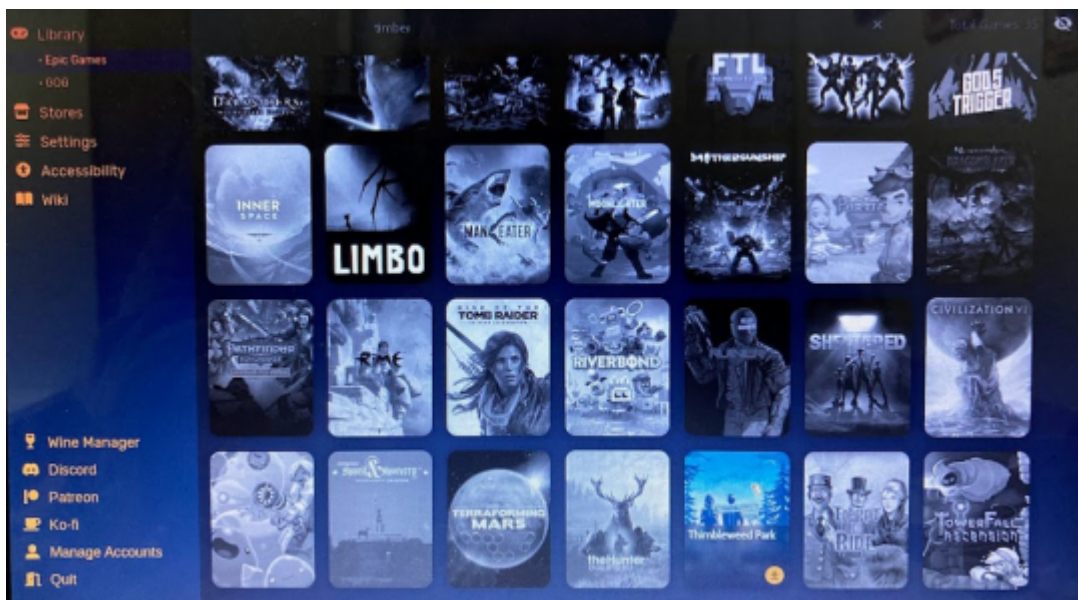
Library
- Epic Games
- GOG
Stores
Settings
Accessibility
Wiki

timber
×
Total Games: 35

FTL
GOD'S TRIGGER
INNER SPACE
LIMBO
MANEATER
MOTHERGUNSHIP
RISE OF THE TOMB RAIDER
RIME
RIVERBOND
SHEltered
CIVILIZATION VI
TERRAFORMING MARS
theHunter
Thimbleweed Park
TowerFall Ascension

Wine Manager
Discord
Patreon
Ko-fi
Manage Accounts
Quit